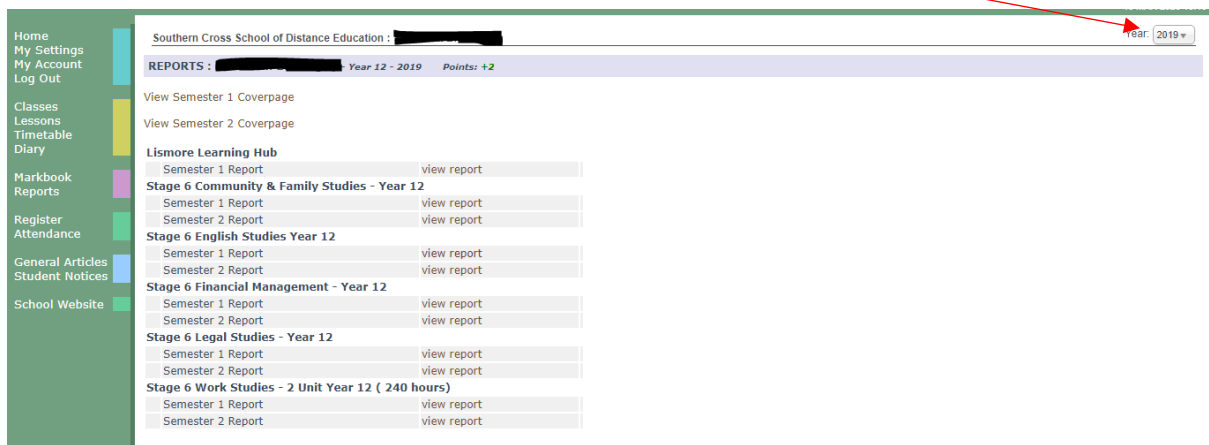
Home
My Settings
My Account
Log Out

Classes
Lessons
Timetable
Diary

Markbook
Reports

Register
Attendance

General Articles
Student Notices

School Website

Southern Cross School of Distance Education : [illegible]

Year: 2019

REPORTS : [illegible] - Year 12 - 2019 Points: +2

View Semester 1 Coverpage

View Semester 2 Coverpage

Lismore Learning Hub

| Semester 1 Report | view report |

Stage 6 Community & Family Studies - Year 12

| Semester 1 Report | view report |
| Semester 2 Report | view report |

Stage 6 English Studies Year 12

| Semester 1 Report | view report |
| Semester 2 Report | view report |

Stage 6 Financial Management - Year 12

| Semester 1 Report | view report |
| Semester 2 Report | view report |

Stage 6 Legal Studies - Year 12

| Semester 1 Report | view report |
| Semester 2 Report | view report |

Stage 6 Work Studies - 2 Unit Year 12 ( 240 hours)

| Semester 1 Report | view report |
| Semester 2 Report | view report |